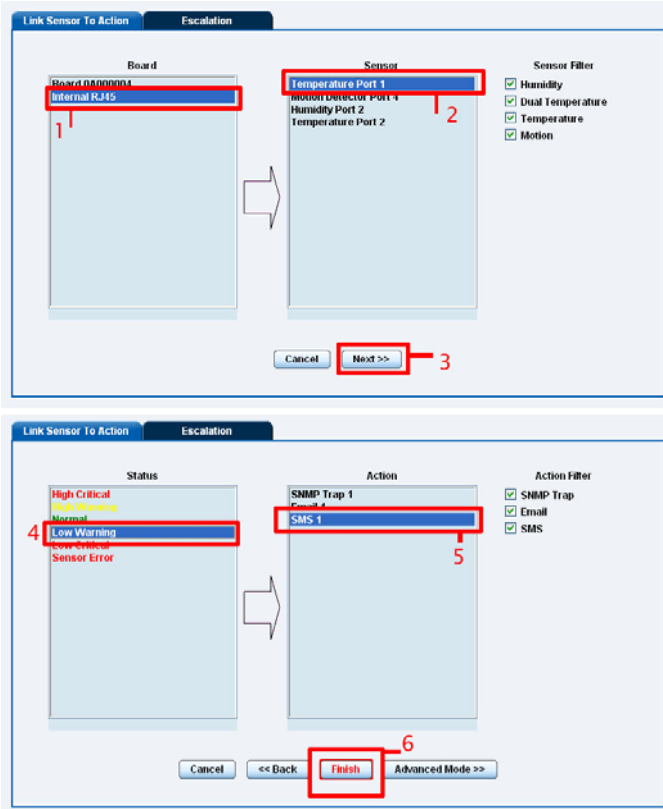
Link Sensor To Action
Escalation

Board
Board 0A000004
Internal RJ45
1

Sensor
Temperature Port 1
Motion Detector Port 4
Humidity Port 2
Temperature Port 2
2

Sensor Filter
Humidity
Dual Temperature
Temperature
Motion

Cancel
Next >>
3

Link Sensor To Action
Escalation

Status
High Critical
High Warning
Normal
Low Warning
Low Critical
Sensor Error
4

Action
SNMP Trap 1
Email 1
SMS 1
5

Action Filter
SNMP Trap
Email
SMS

Cancel
<< Back
Finish
Advanced Mode >>
6